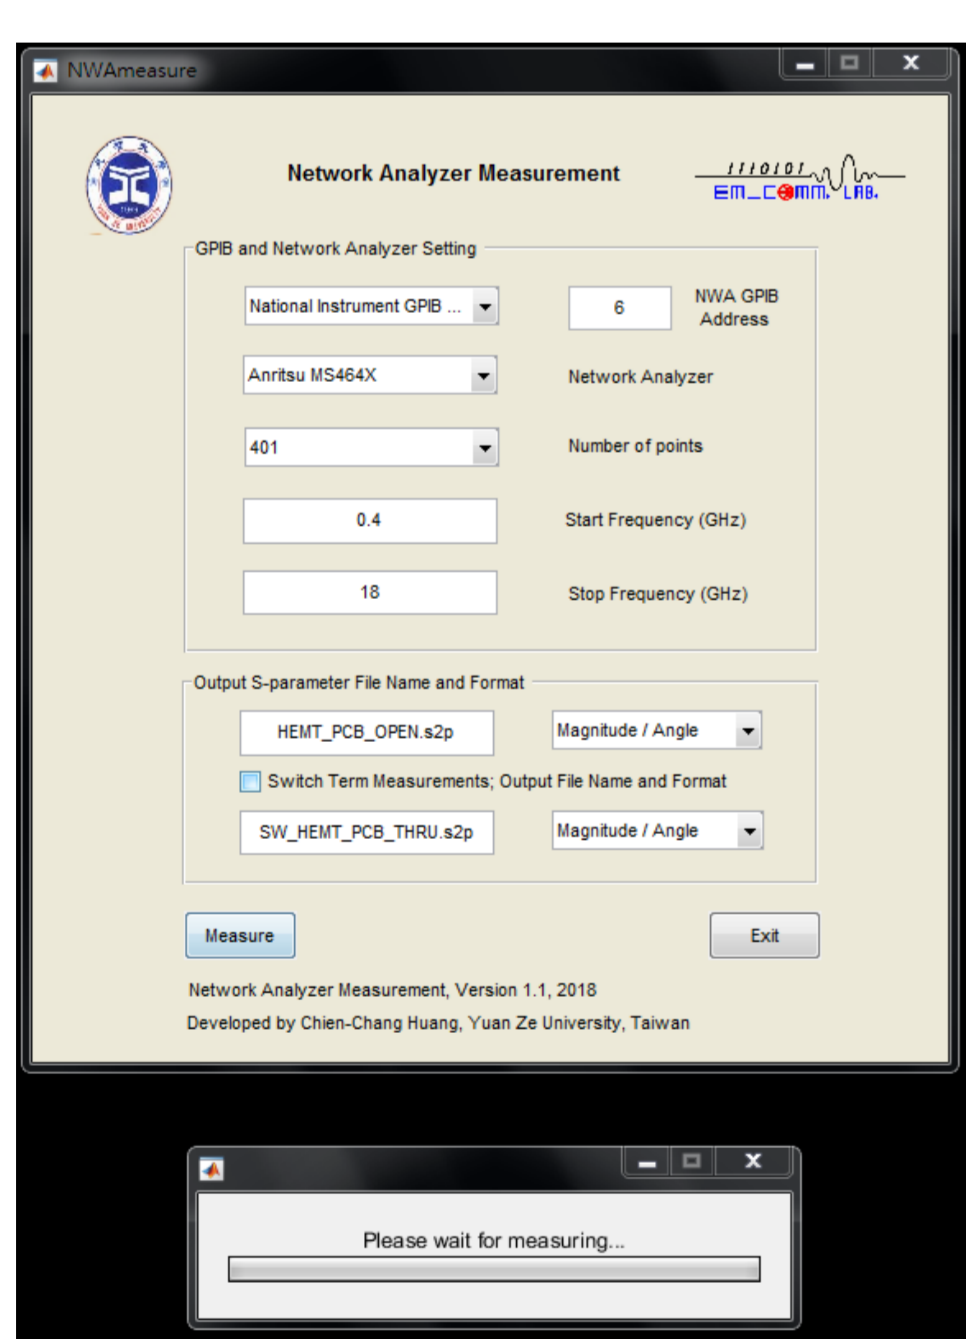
NWAmeasure

Network Analyzer Measurement

1110101

EM_COMM. LAB.

GPIB and Network Analyzer Setting

National Instrument GPIB ...

6

NWA GPIB Address

Anritsu MS464X

Network Analyzer

401

Number of points

0.4

Start Frequency (GHz)

18

Stop Frequency (GHz)

Output S-parameter File Name and Format

HEMT_PCB_OPEN.s2p

Magnitude / Angle

Switch Term Measurements; Output File Name and Format

SW_HEMT_PCB_THRU.s2p

Magnitude / Angle

Measure

Exit

Network Analyzer Measurement, Version 1.1, 2018

Developed by Chien-Chang Huang, Yuan Ze University, Taiwan

Please wait for measuring...